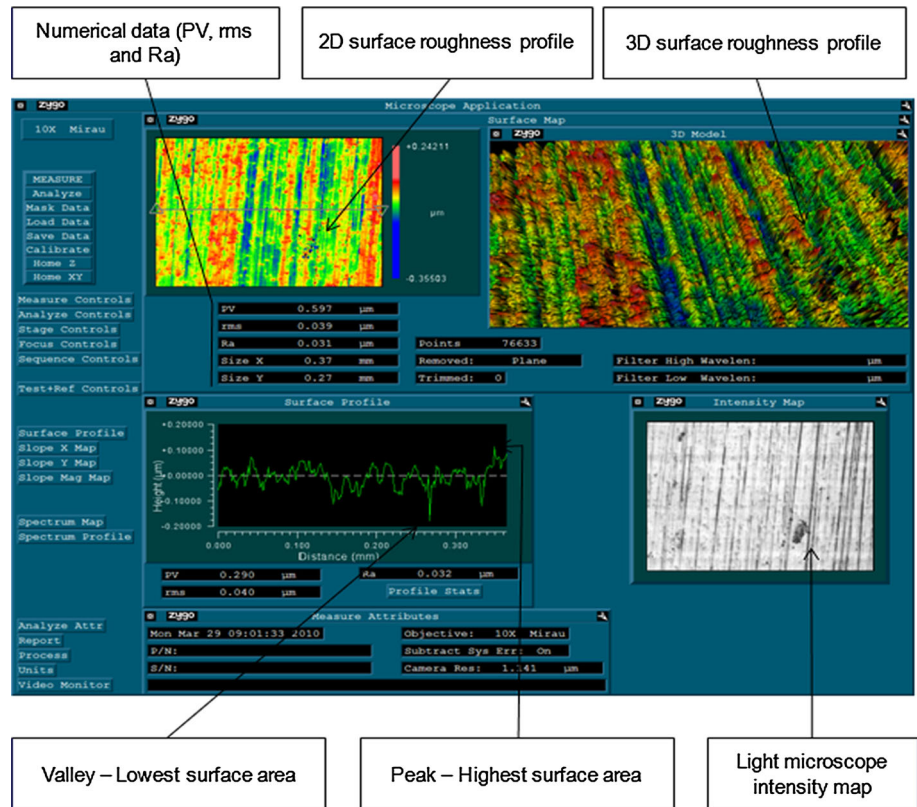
Numerical data (PV, rms and Ra)

2D surface roughness profile

3D surface roughness profile

Zygo Microscope Application

10X Mirau

MEASURE
Analyze
Mask Data
Load Data
Save Data
Calibrate
Home Z
Home XY

Measure Controls
Analyze Controls
Stage Controls
Focus Controls
Sequence Controls

Test+Ref Controls

Zygo

+0.24211

µm

-0.35503

Surface Map

Zygo 3D Model

| PV | 0.597 | µm |
|---|---|---|
| rms | 0.039 | µm |
| Ra | 0.031 | µm |
| Size X | 0.37 | mm |
| Size Y | 0.27 | mm |

Points 76633
Removed: Plane
Trimmed: 0

Filter High Wavelen: µm
Filter Low Wavelen: µm

Surface Profile
Slope X Map
Slope Y Map
Slope Mag Map

Spectrum Map
Spectrum Profile

Zygo Surface Profile

+0.20000
+0.10000
0.00000
-0.10000
-0.20000

Height (µm)

0.000 0.100 0.200 0.300
Distance (mm)

PV 0.290 µm
rms 0.040 µm
Ra 0.032 µm
Profile Stats

Zygo Intensity Map

Analyze Attr
Report
Process
Units
Video Monitor

Zygo Measure Attributes

Mon Mar 29 09:01:33 2010
P/N:
S/N:

Objective: 10X Mirau
Subtract Sys Err: On
Camera Res: 1.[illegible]41 µm

Valley – Lowest surface area

Peak – Highest surface area

Light microscope intensity map